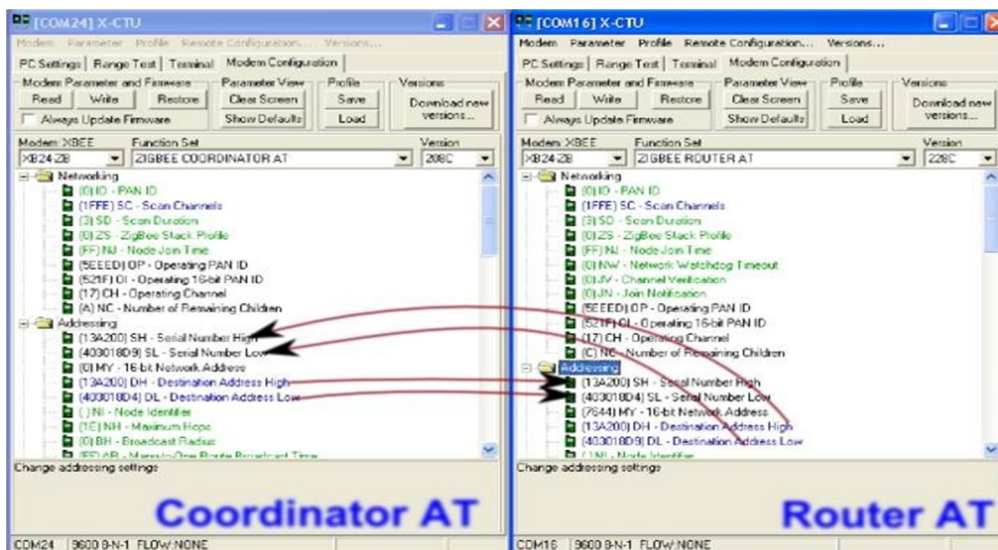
[COM24] X-CTU

Modem Parameter Profile Remote Configuration... Versions...

PC Settings | Range Test | Terminal | Modem Configuration

Modem Parameter and Firmware
Read Write Restore
Always Update Firmware

Parameter View
Clear Screen
Show Defaults

Profile
Save
Load

Versions
Download new versions...

Modem: XBEE
XB24-ZB

Function Set
ZIGBEE COORDINATOR AT

Version
208C

Networking
(0) ID - PAN ID
(1FFE) SC - Scan Channels
(3) SD - Scan Duration
(0) ZS - ZigBee Stack Profile
(FF) NJ - Node Join Time
(5EEED) OP - Operating PAN ID
(521F) OI - Operating 16-bit PAN ID
(17) CH - Operating Channel
(A) NC - Number of Remaining Children
Addressing
(13A200) SH - Serial Number High
(403018D9) SL - Serial Number Low
(0) MY - 16-bit Network Address
(13A200) DH - Destination Address High
(403018D4) DL - Destination Address Low
( ) NI - Node Identifier
(1E) NH - Maximum Hops
(0) BH - Broadcast Radius
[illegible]

Change addressing settings

Coordinator AT

COM24 9600 8-N-1 FLOW:NONE

[COM16] X-CTU

Modem Parameter Profile Remote Configuration... Versions...

PC Settings | Range Test | Terminal | Modem Configuration

Modem Parameter and Firmware
Read Write Restore
Always Update Firmware

Parameter View
Clear Screen
Show Defaults

Profile
Save
Load

Versions
Download new versions...

Modem: XBEE
XB24-ZB

Function Set
ZIGBEE ROUTER AT

Version
228C

Networking
(0) ID - PAN ID
(1FFE) SC - Scan Channels
(3) SD - Scan Duration
(0) ZS - ZigBee Stack Profile
(FF) NJ - Node Join Time
(0) NW - Network Watchdog Timeout
(0) JV - Channel Verification
(0) JN - Join Notification
(5EEED) OP - Operating PAN ID
(521F) OI - Operating 16-bit PAN ID
(17) CH - Operating Channel
(C) NC - Number of Remaining Children
Addressing
(13A200) SH - Serial Number High
(403018D4) SL - Serial Number Low
(7644) MY - 16-bit Network Address
(13A200) DH - Destination Address High
(403018D9) DL - Destination Address Low
( ) NI - Node Identifier

Change addressing settings

Router AT

COM16 9600 8-N-1 FLOW:NONE